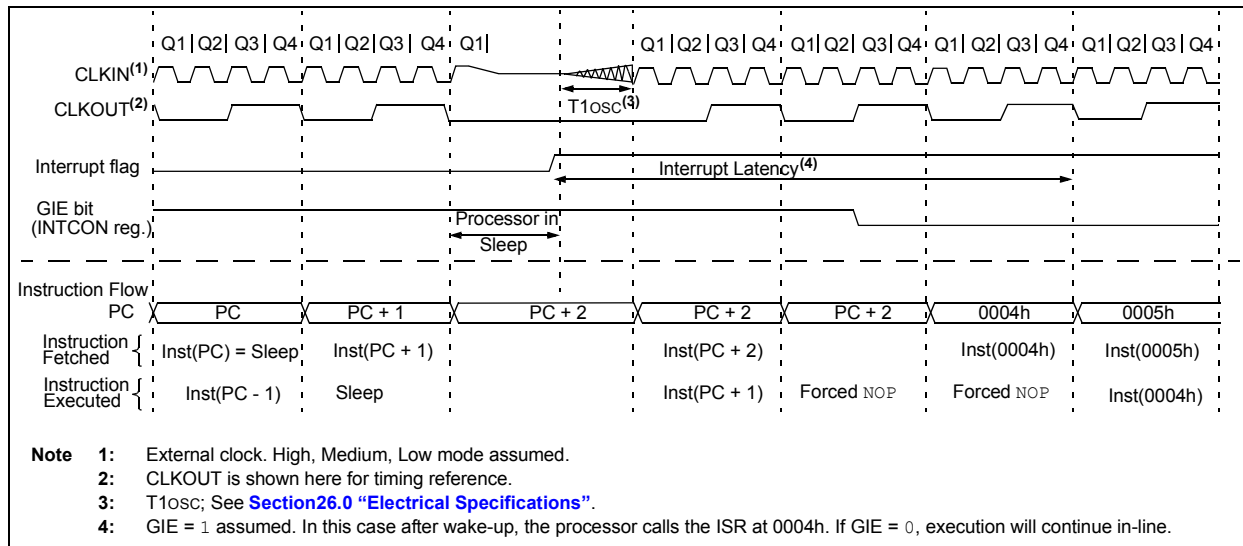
Q1 | Q2 | Q3 | Q4 | Q1 | Q2 | Q3 | Q4 | Q1 | Q1 | Q2 | Q3 | Q4 | Q1 | Q2 | Q3 | Q4 | Q1 | Q2 | Q3 | Q4 | Q1 | Q2 | Q3 | Q4

CLKIN$^{(1)}$

CLKOUT$^{(2)}$

T1OSC$^{(3)}$

Interrupt flag

Interrupt Latency$^{(4)}$

GIE bit (INTCON reg.)

Processor in Sleep

Instruction Flow

PC

PC | PC + 1 | PC + 2 | PC + 2 | PC + 2 | 0004h | 0005h

Instruction Fetched

Inst(PC) = Sleep | Inst(PC + 1) | Inst(PC + 2) | Inst(0004h) | Inst(0005h)

Instruction Executed

Inst(PC - 1) | Sleep | Inst(PC + 1) | Forced NOP | Forced NOP | Inst(0004h)

Note 1: External clock. High, Medium, Low mode assumed.
2: CLKOUT is shown here for timing reference.
3: T1OSC; See Section26.0 “Electrical Specifications”.
4: GIE = 1 assumed. In this case after wake-up, the processor calls the ISR at 0004h. If GIE = 0, execution will continue in-line.